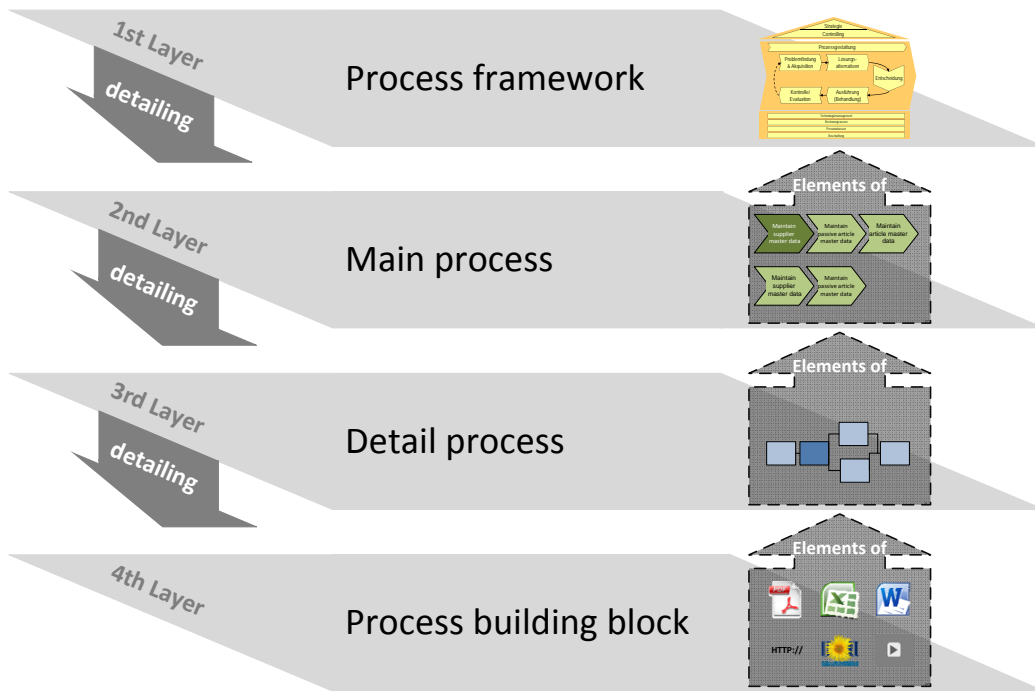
1st Layer

detailing

Process framework

Strategie
Controlling

Prozessgestaltung

Problemfindung & Akquisition

Lösungsalternativen

Entscheidung

Kontrolle/ Evaluation

Ausführung (Behandlung)

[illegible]
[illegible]
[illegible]
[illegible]

2nd Layer

detailing

Main process

Elements of

Maintain supplier master data

Maintain passive article master data

Maintain article master data

Maintain supplier master data

Maintain passive article master data

3rd Layer

detailing

Detail process

Elements of

4th Layer

Process building block

Elements of

HTTP://